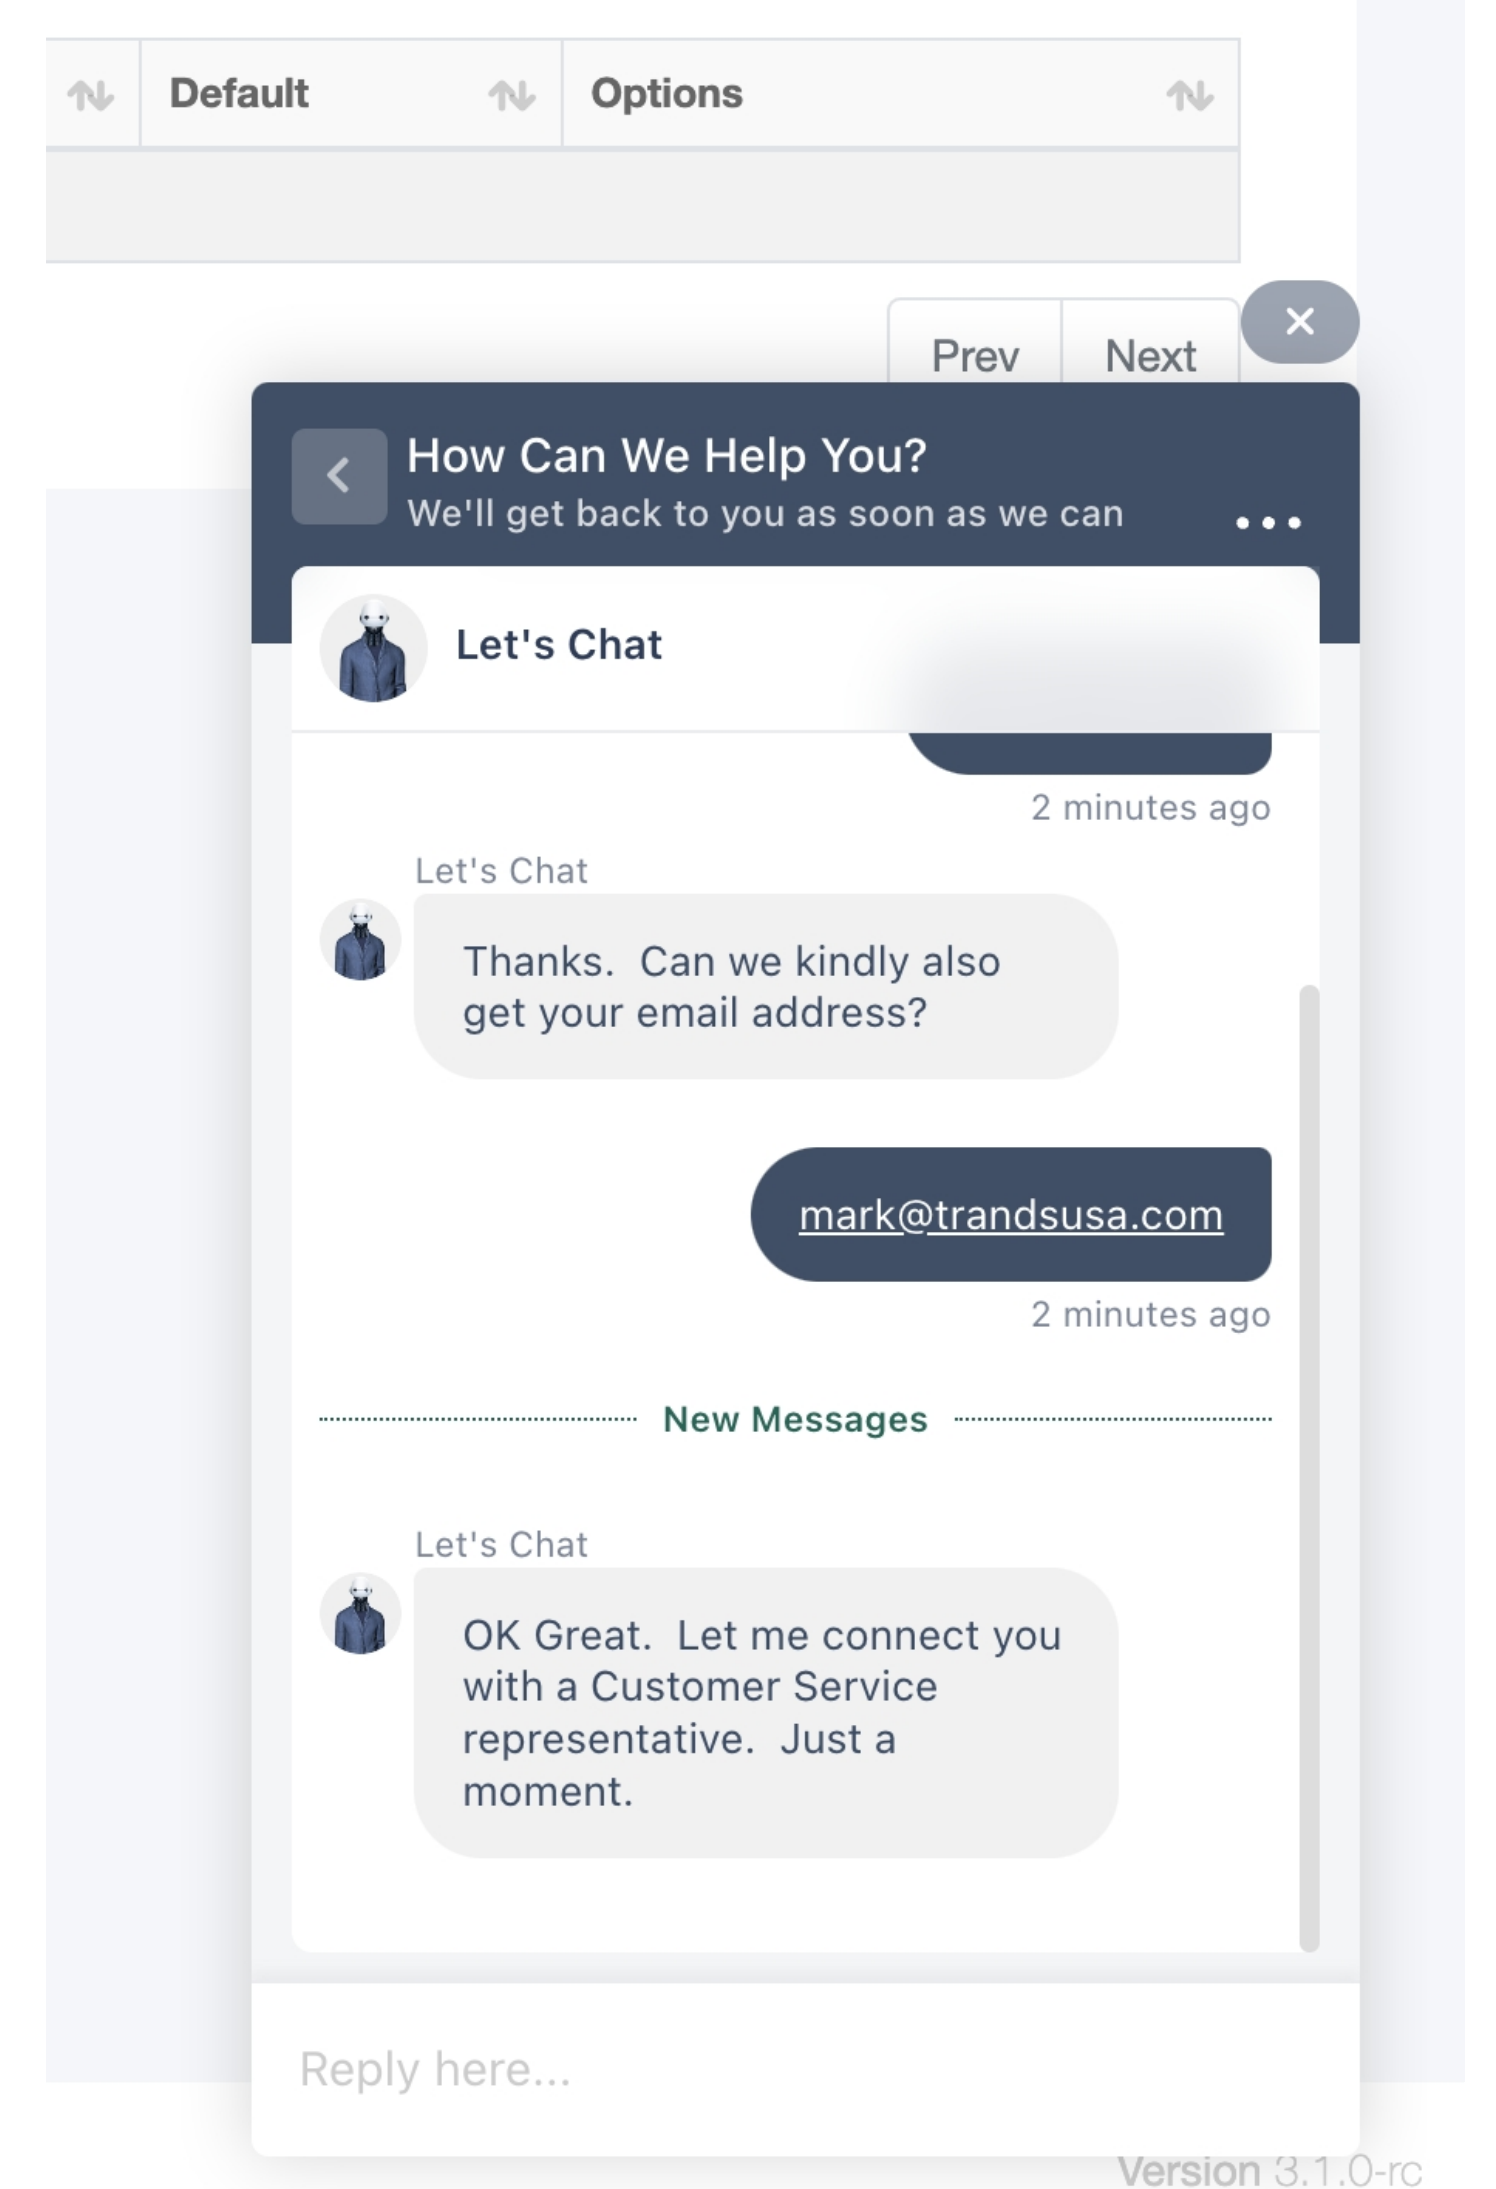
| | Default | Options |
|---|---|---|

Prev Next

How Can We Help You?
We'll get back to you as soon as we can

Let's Chat

2 minutes ago

Let's Chat

Thanks. Can we kindly also get your email address?

mark@trandsusa.com

2 minutes ago

New Messages

Let's Chat

OK Great. Let me connect you with a Customer Service representative. Just a moment.

Reply here...

Version 3.1.0-rc